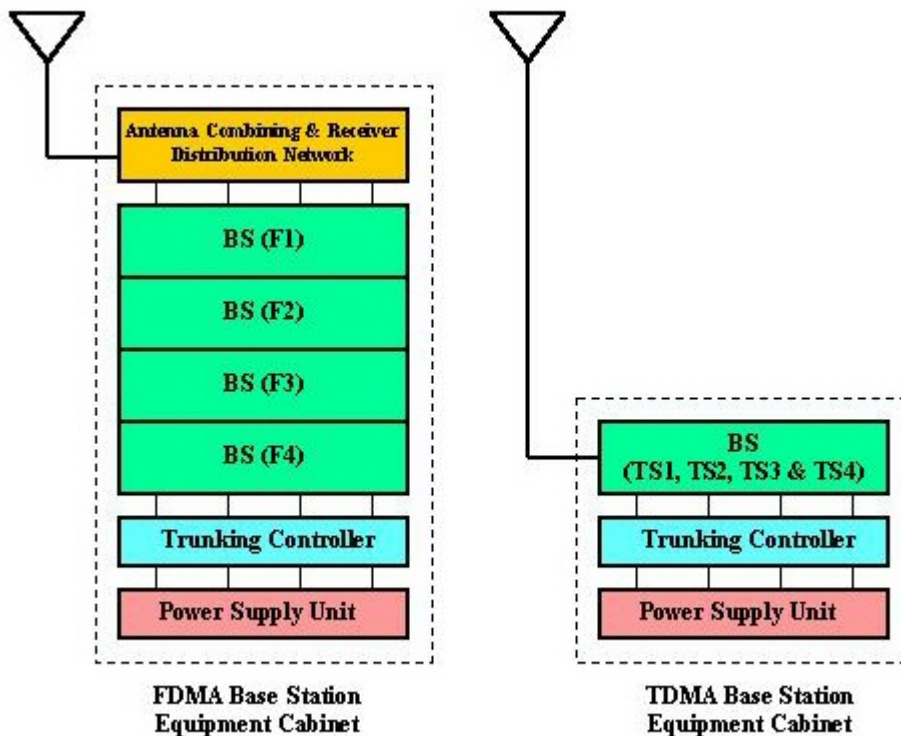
Antenna Combining & Receiver Distribution Network

BS (F1)

BS (F2)

BS (F3)

BS (F4)

Trunking Controller

Power Supply Unit

FDMA Base Station Equipment Cabinet

BS (TS1, TS2, TS3 & TS4)

Trunking Controller

Power Supply Unit

TDMA Base Station Equipment Cabinet